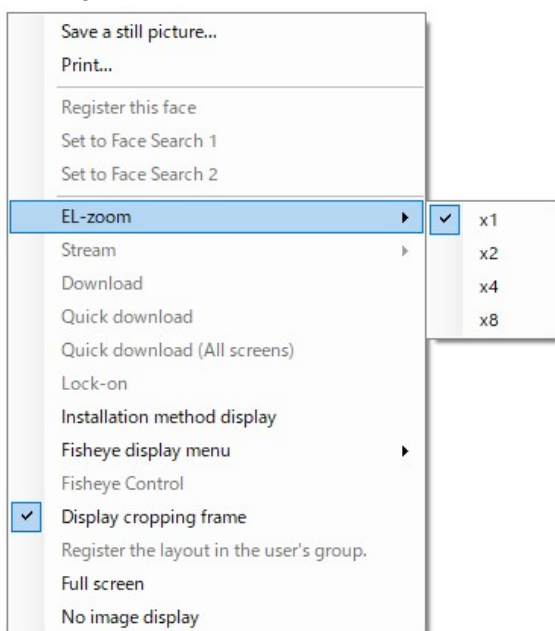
Save a still picture...
Print...

Register this face
Set to Face Search 1
Set to Face Search 2

EL-zoom
Stream
Download
Quick download
Quick download (All screens)
Lock-on
Installation method display
Fisheye display menu
Fisheye Control
Display cropping frame
Register the layout in the user's group.
Full screen
No image display

x1
x2
x4
x8